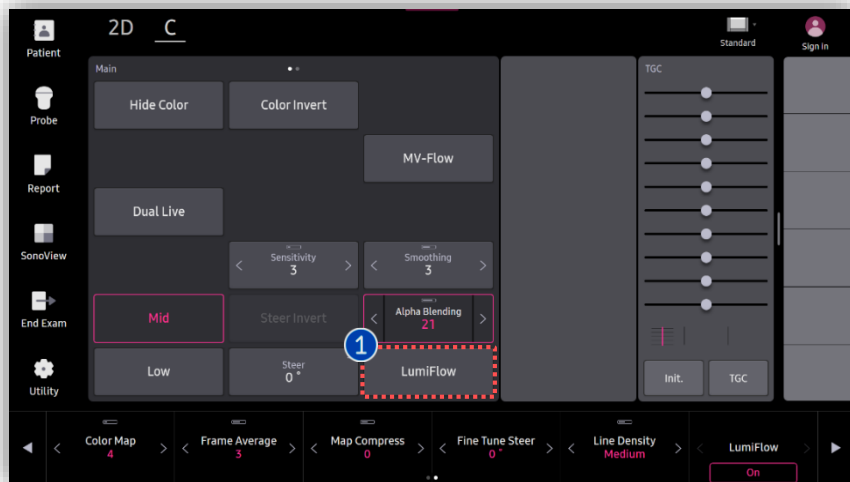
Patient
Probe
Report
SonoView
End Exam
Utility

2D C

Standard
Sign in

Main

Hide Color
Color Invert
MV-Flow
Dual Live
Sensitivity
3
Smoothing
3
Mid
Steer Invert
Alpha Blending
21
Low
Steer
0 °
1
LumiFlow

TGC

Init.
TGC

Color Map
4
Frame Average
3
Map Compress
0
Fine Tune Steer
0 °
Line Density
Medium
LumiFlow
On